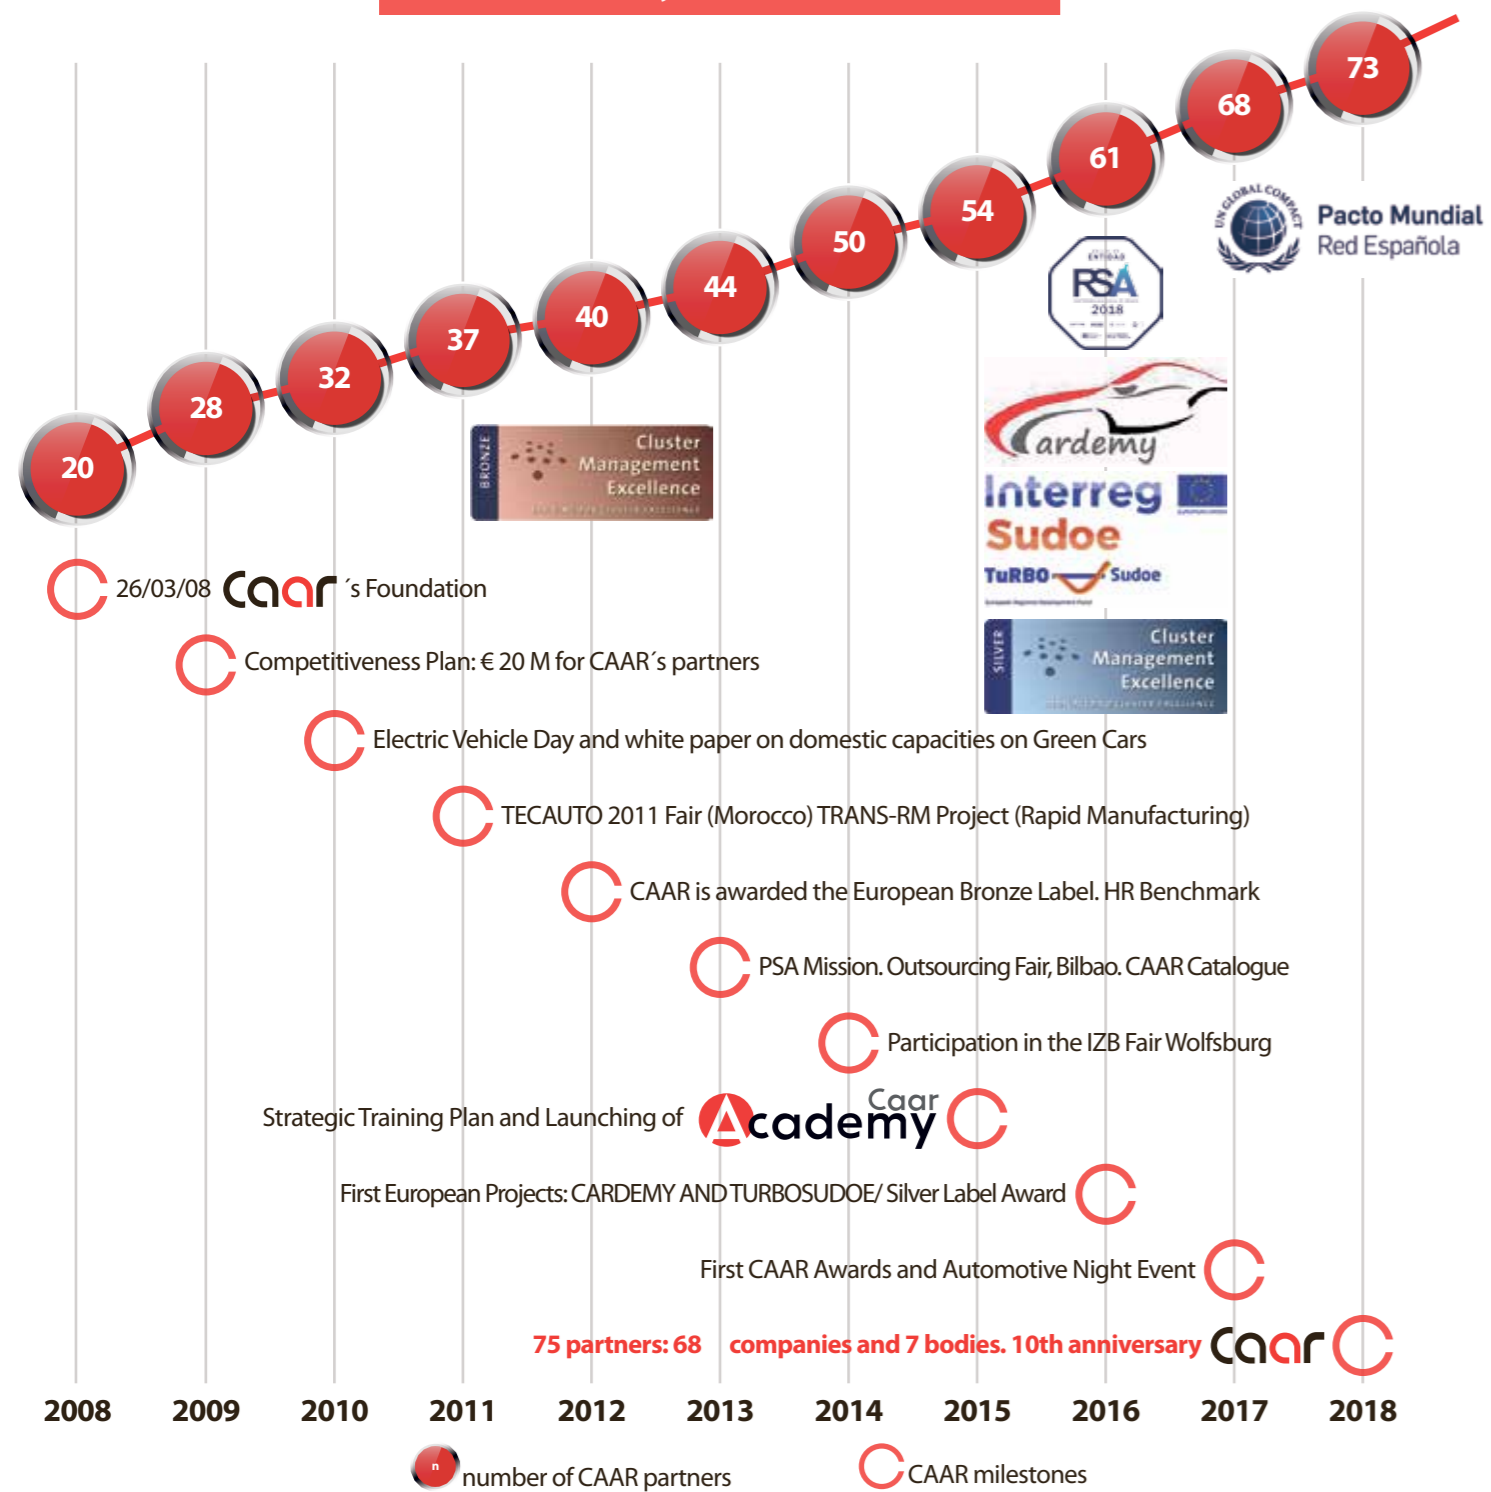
20 28 32 37 40 44 50 54 61 68 73

BRONZE Cluster Management Excellence

RSA 2018

Pacto Mundial Red Española

Cardemy

Interreg Sudoe

TuRBO Sudoe

SILVER Cluster Management Excellence

26/03/08 Caar´s Foundation

Competitiveness Plan: € 20 M for CAAR´s partners

Electric Vehicle Day and white paper on domestic capacities on Green Cars

TECAUTO 2011 Fair (Morocco) TRANS-RM Project (Rapid Manufacturing)

CAAR is awarded the European Bronze Label. HR Benchmark

PSA Mission. Outsourcing Fair, Bilbao. CAAR Catalogue

Participation in the IZB Fair Wolfsburg

Strategic Training Plan and Launching of Caar Academy

First European Projects: CARDEMY AND TURBOSUDOE/ Silver Label Award

First CAAR Awards and Automotive Night Event

75 partners: 68 companies and 7 bodies. 10th anniversary Caar

2008 2009 2010 2011 2012 2013 2014 2015 2016 2017 2018

n number of CAAR partners

CAAR milestones